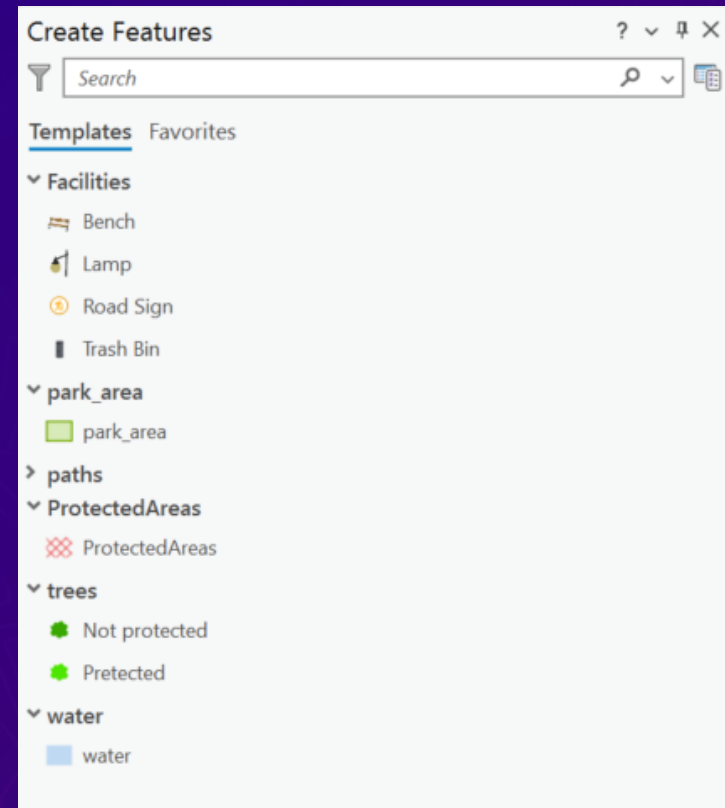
Create Features

? ⌄ ✕

Search

Templates Favorites

Facilities

Bench

Lamp

Road Sign

Trash Bin

park_area

park_area

paths

ProtectedAreas

ProtectedAreas

trees

Not protected

Pretected

water

water